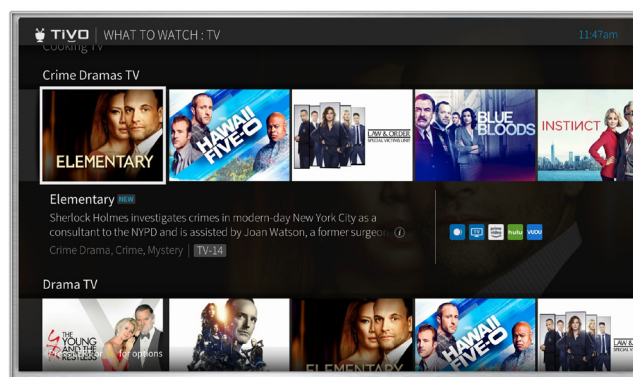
TIVO | WHAT TO WATCH : TV

11:47am

Cooking TV

Crime Dramas TV

ELEMENTARY

HAWAII FIVE-0

LAW & ORDER SPECIAL VICTIMS UNIT

BLUE BLOODS

INSTINCT

Elementary NEW

Sherlock Holmes investigates crimes in modern-day New York City as a consultant to the NYPD and is assisted by Joan Watson, a former surgeon

Crime Drama, Crime, Mystery | TV-14

hulu

vudu

Drama TV

THE YOUNG AND THE RESTLESS

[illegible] for options

ELEMENTARY

HAWAII FIVE-0

LAW & ORDER